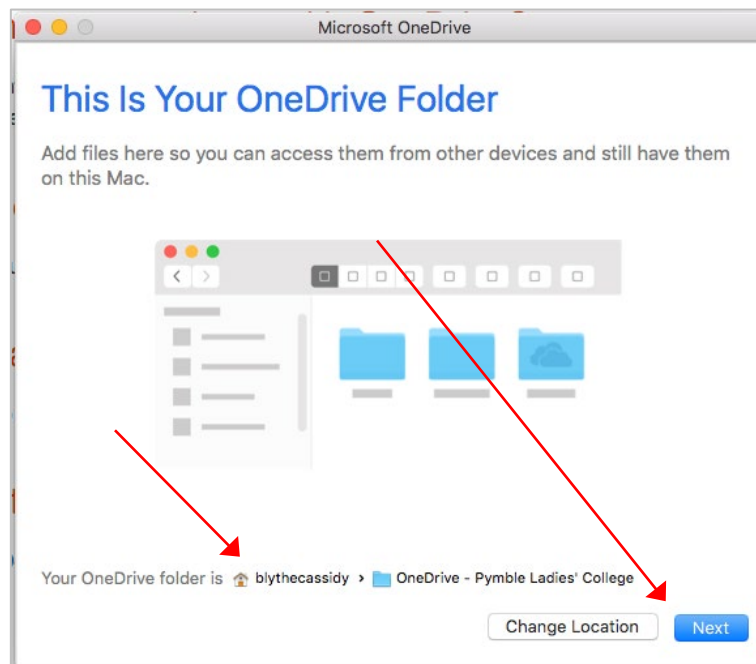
Microsoft OneDrive

This Is Your OneDrive Folder

Add files here so you can access them from other devices and still have them on this Mac.

Your OneDrive folder is blythecassidy › OneDrive - Pymble Ladies' College

Change Location

Next